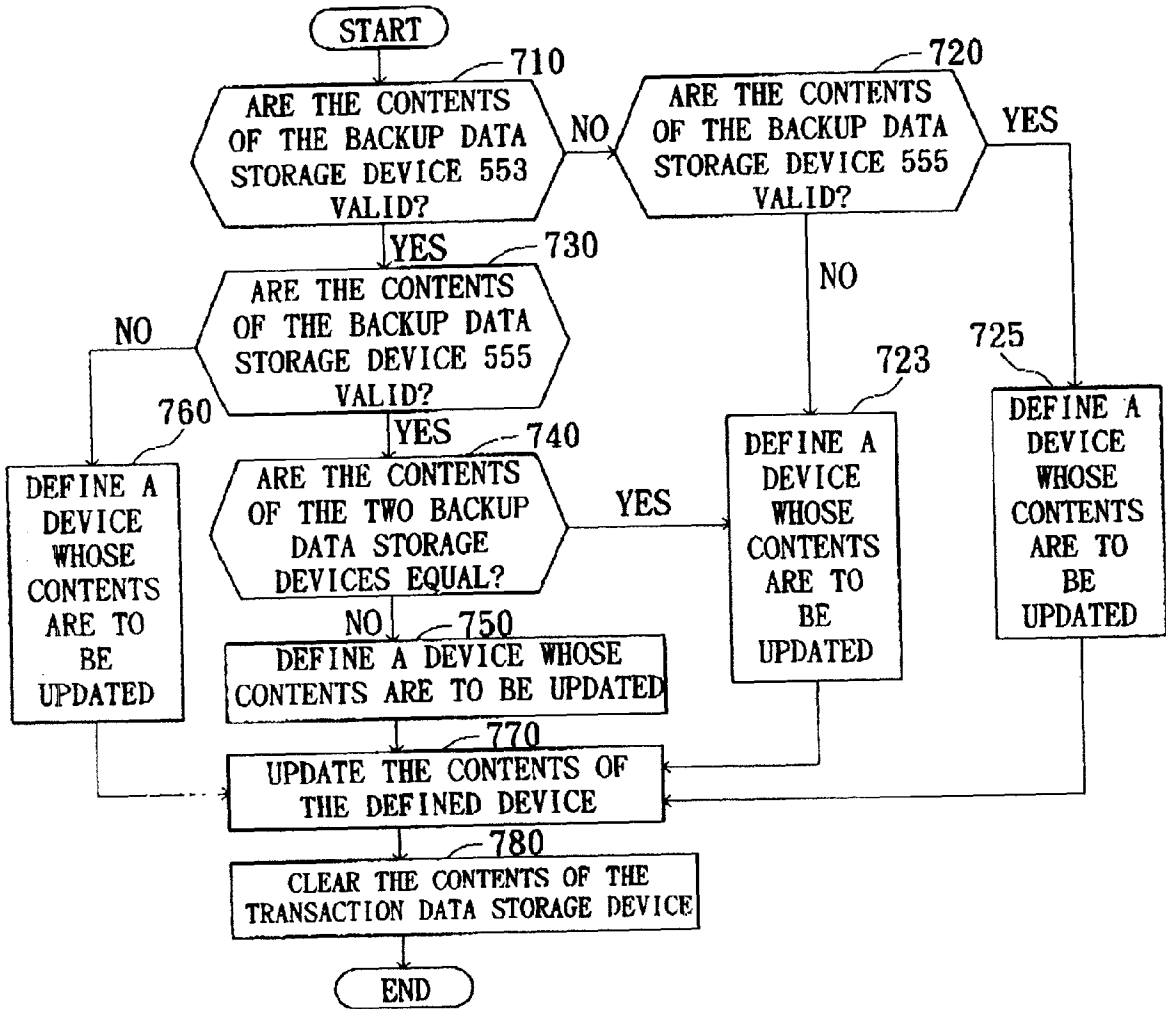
START

710

ARE THE CONTENTS OF THE BACKUP DATA STORAGE DEVICE 553 VALID?

NO

720

ARE THE CONTENTS OF THE BACKUP DATA STORAGE DEVICE 555 VALID?

YES

YES

730

ARE THE CONTENTS OF THE BACKUP DATA STORAGE DEVICE 555 VALID?

NO

NO

723

725

760

YES

740

ARE THE CONTENTS OF THE TWO BACKUP DATA STORAGE DEVICES EQUAL?

YES

DEFINE A DEVICE WHOSE CONTENTS ARE TO BE UPDATED

DEFINE A DEVICE WHOSE CONTENTS ARE TO BE UPDATED

DEFINE A DEVICE WHOSE CONTENTS ARE TO BE UPDATED

NO

750

DEFINE A DEVICE WHOSE CONTENTS ARE TO BE UPDATED

770

UPDATE THE CONTENTS OF THE DEFINED DEVICE

780

CLEAR THE CONTENTS OF THE TRANSACTION DATA STORAGE DEVICE

END